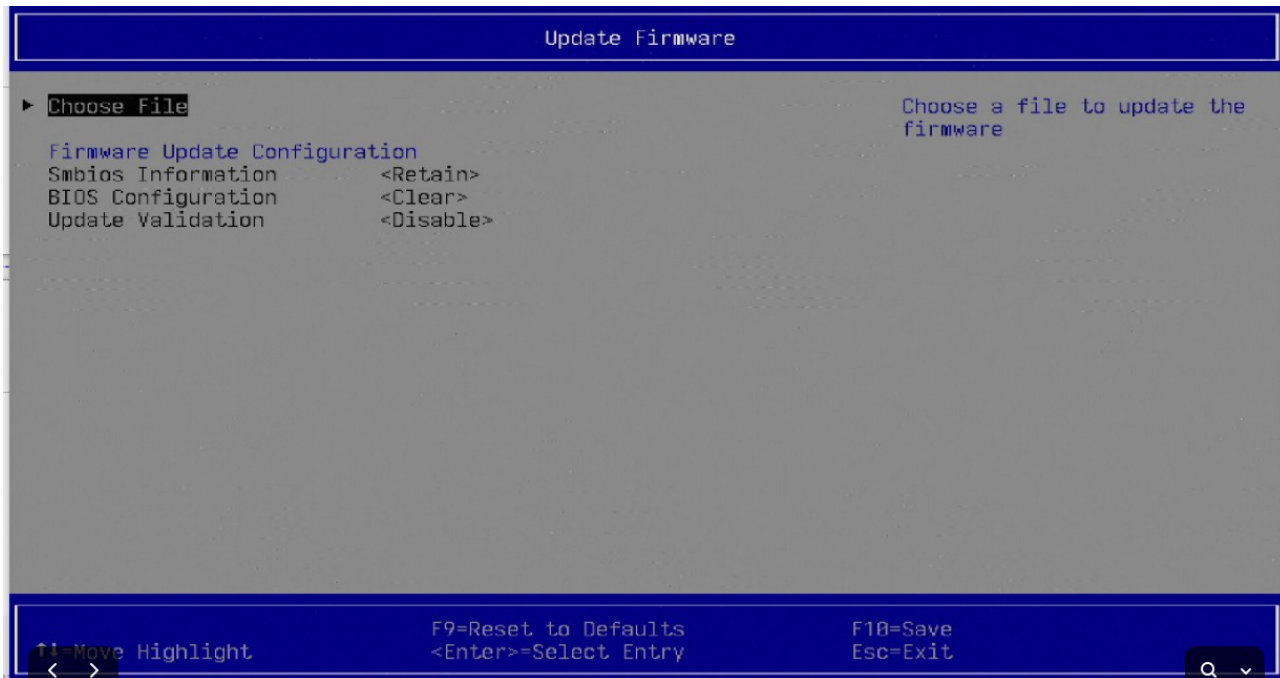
Update Firmware

▶ Choose File

Firmware Update Configuration
Smbios Information <Retain>
BIOS Configuration <Clear>
Update Validation <Disable>

Choose a file to update the firmware

↑↓=Move Highlight
F9=Reset to Defaults
<Enter>=Select Entry
F10=Save
Esc=Exit